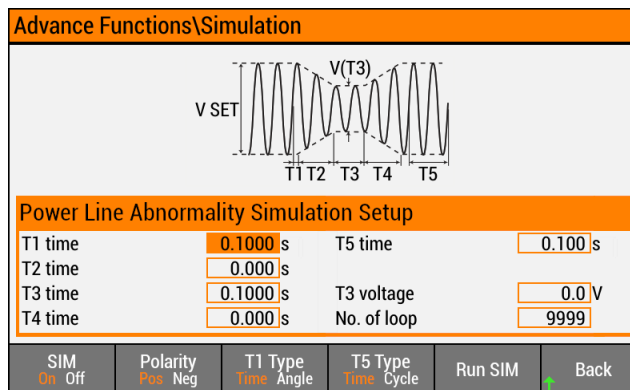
Advance Functions\Simulation

V(T3)

V SET

T1 T2 T3 T4 T5

Power Line Abnormality Simulation Setup

| | | | |
|---|---|---|---|
| T1 time | 0.1000 s | T5 time | 0.100 s |
| T2 time | 0.000 s | | |
| T3 time | 0.1000 s | T3 voltage | 0.0 V |
| T4 time | 0.000 s | No. of loop | 9999 |

SIM On Off | Polarity Pos Neg | T1 Type Time Angle | T5 Type Time Cycle | Run SIM | Back